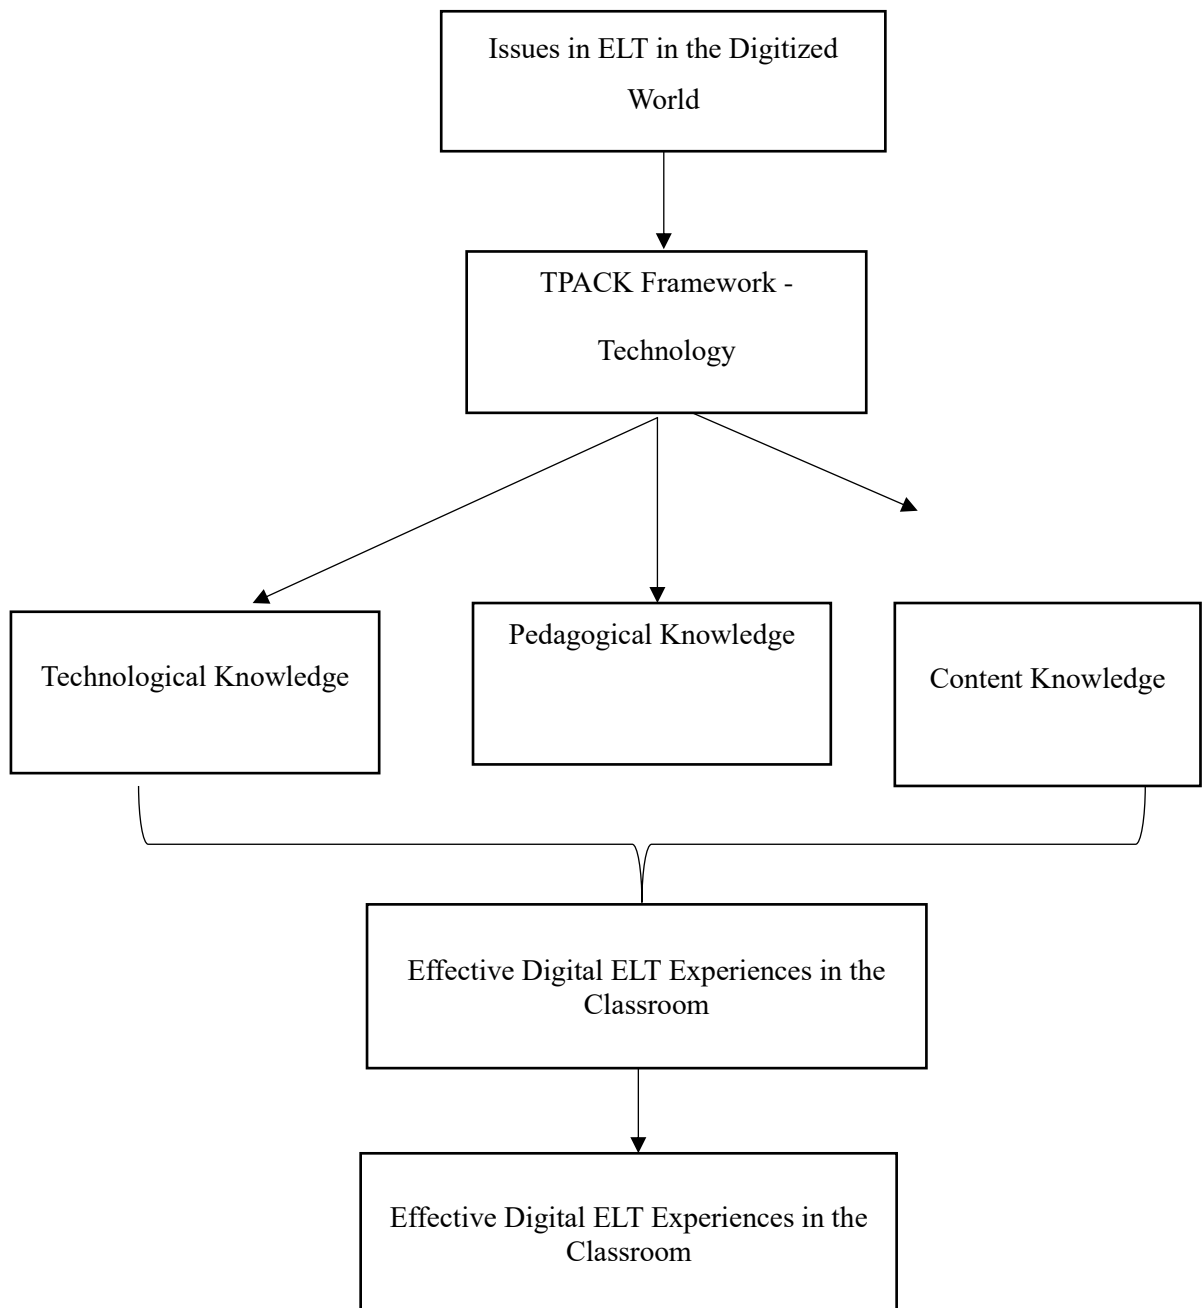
Issues in ELT in the Digitized World

TPACK Framework - Technology

Technological Knowledge

Pedagogical Knowledge

Content Knowledge

Effective Digital ELT Experiences in the Classroom

Effective Digital ELT Experiences in the Classroom